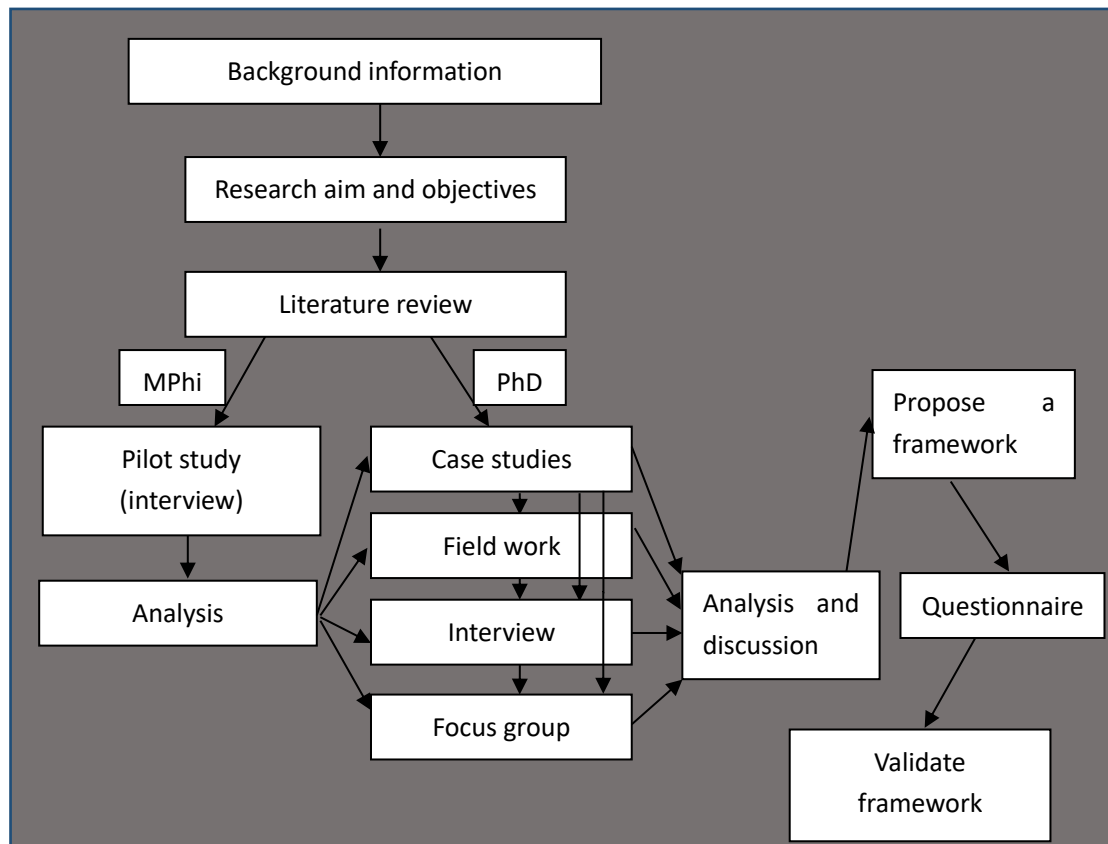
Background information

Research aim and objectives

Literature review

MPhi

PhD

Pilot study (interview)

Analysis

Case studies

Field work

Interview

Focus group

Analysis and discussion

Propose a framework

Questionnaire

Validate framework